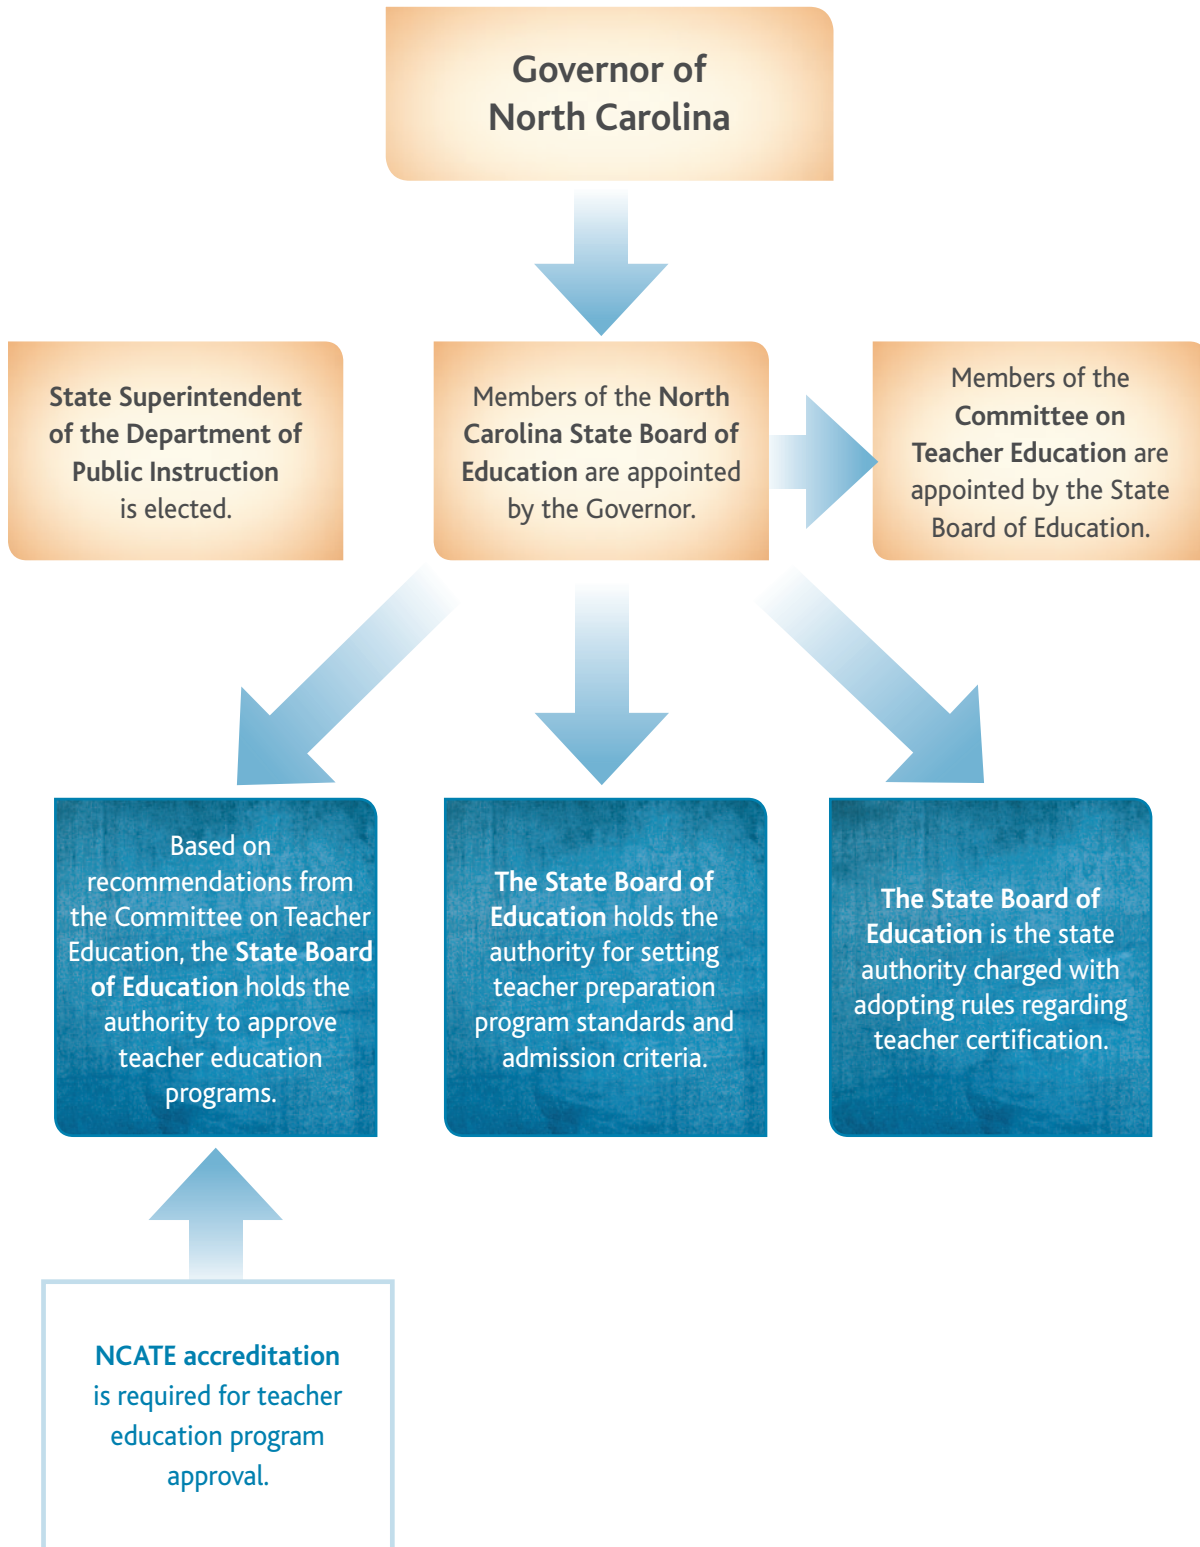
Governor of North Carolina

State Superintendent of the Department of Public Instruction is elected.

Members of the North Carolina State Board of Education are appointed by the Governor.

Members of the Committee on Teacher Education are appointed by the State Board of Education.

Based on recommendations from the Committee on Teacher Education, the State Board of Education holds the authority to approve teacher education programs.

The State Board of Education holds the authority for setting teacher preparation program standards and admission criteria.

The State Board of Education is the state authority charged with adopting rules regarding teacher certification.

NCATE accreditation is required for teacher education program approval.